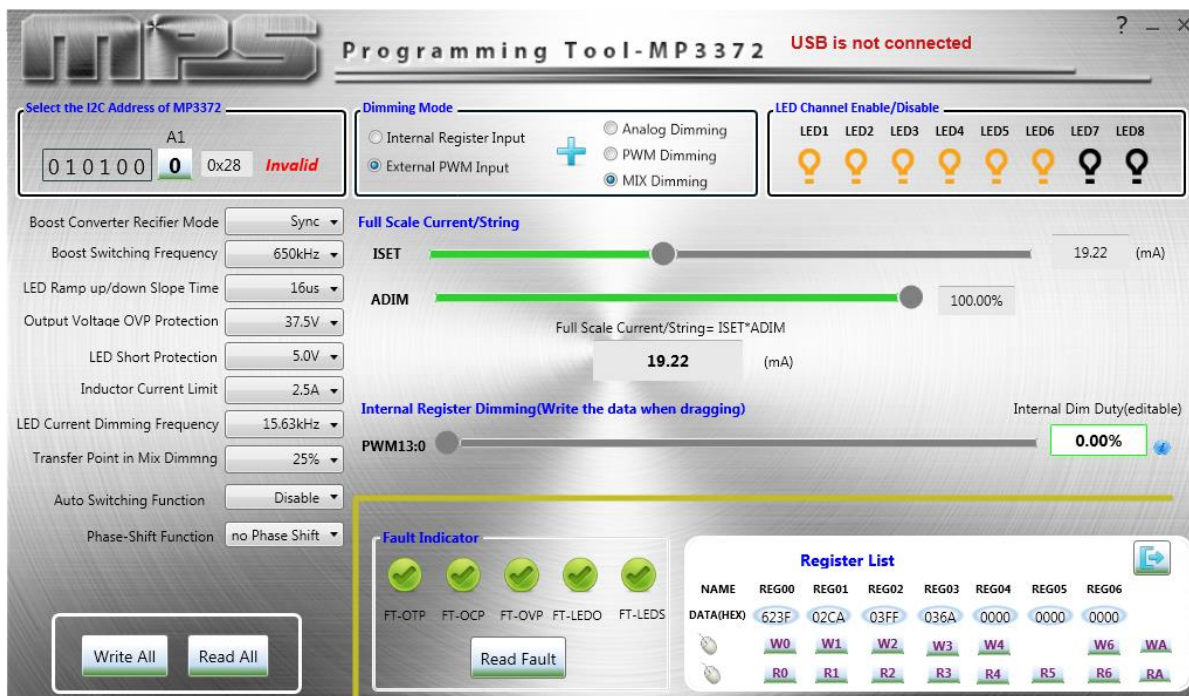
MPS

Programming Tool-MP3372

USB is not connected

? _ ×

Select the I2C Address of MP3372

A1

010100 0 0x28 Invalid

Dimming Mode

Internal Register Input

External PWM Input

Analog Dimming

PWM Dimming

MIX Dimming

LED Channel Enable/Disable

LED1 LED2 LED3 LED4 LED5 LED6 LED7 LED8

Boost Converter Recifier Mode Sync

Boost Switching Frequency 650kHz

LED Ramp up/down Slope Time 16us

Output Voltage OVP Protection 37.5V

LED Short Protection 5.0V

Inductor Current Limit 2.5A

LED Current Dimming Frequency 15.63kHz

Transfer Point in Mix Dimmng 25%

Auto Switching Function Disable

Phase-Shift Function no Phase Shift

Full Scale Current/String

ISET

19.22 (mA)

ADIM

100.00%

Full Scale Current/String= ISET*ADIM

19.22 (mA)

Internal Register Dimming(Write the data when dragging)

Internal Dim Duty(editable)

PWM13:0

0.00%

Fault Indicator

FT-OTP FT-OCP FT-OVP FT-LEDO FT-LEDS

Read Fault

Write All Read All

Register List

| NAME | REG00 | REG01 | REG02 | REG03 | REG04 | REG05 | REG06 | |
|---|---|---|---|---|---|---|---|---|
| DATA(HEX) | 623F | 02CA | 03FF | 036A | 0000 | 0000 | 0000 | |
| | W0 | W1 | W2 | W3 | W4 | | W6 | WA |
| | R0 | R1 | R2 | R3 | R4 | R5 | R6 | RA |